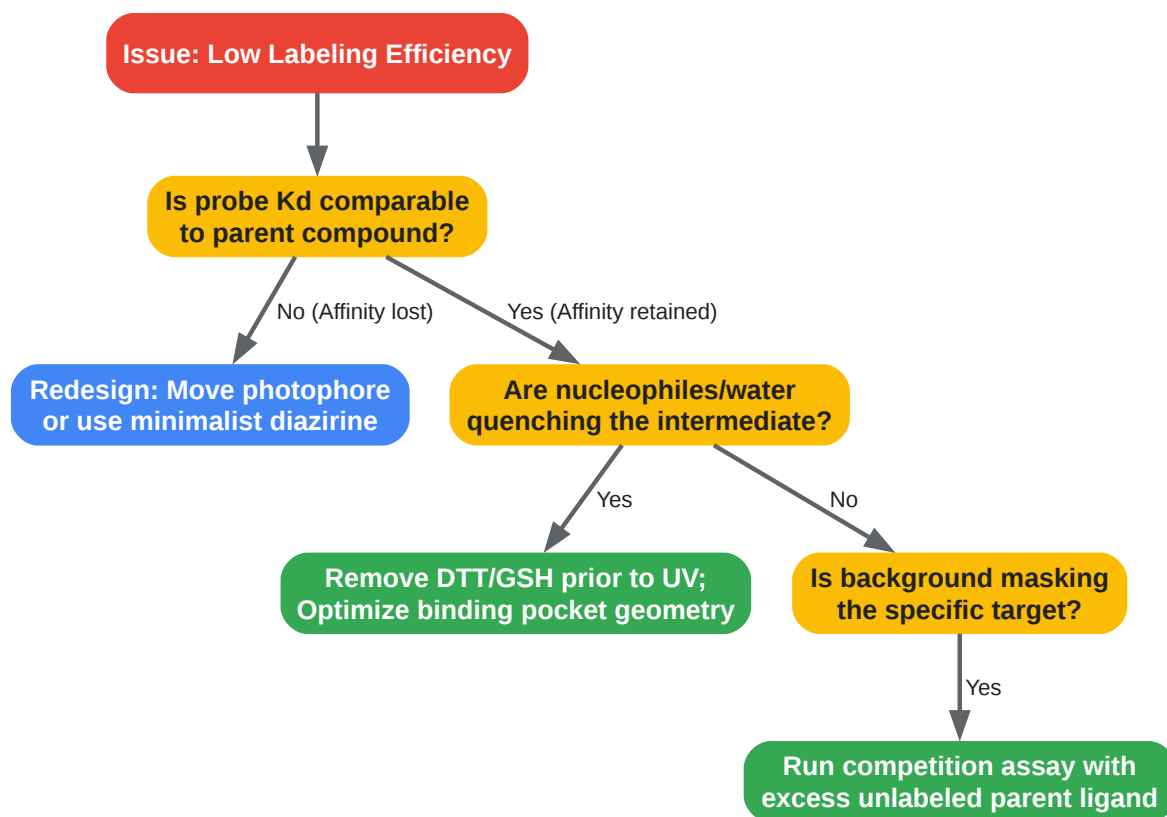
Issue: Low Labeling Efficiency

Is probe Kd comparable to parent compound?

No (Affinity lost)

Yes (Affinity retained)

Redesign: Move photophore or use minimalist diazirine

Are nucleophiles/water quenching the intermediate?

Yes

No

Remove DTT/GSH prior to UV; Optimize binding pocket geometry

Is background masking the specific target?

Yes

Run competition assay with excess unlabeled parent ligand